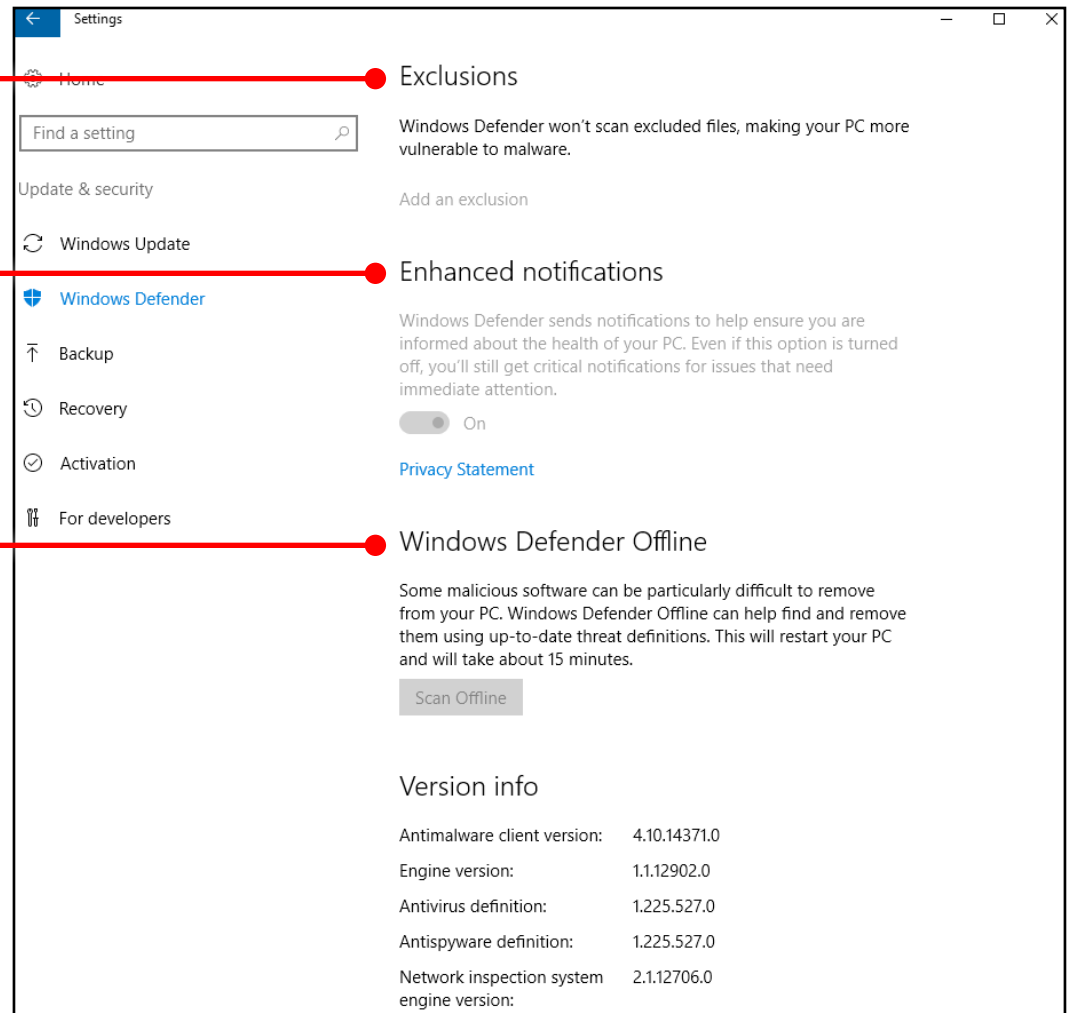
Settings

Home

Find a setting

Update & security

Windows Update

Windows Defender

Backup

Recovery

Activation

For developers

Exclusions

Windows Defender won't scan excluded files, making your PC more vulnerable to malware.

Add an exclusion

Enhanced notifications

Windows Defender sends notifications to help ensure you are informed about the health of your PC. Even if this option is turned off, you'll still get critical notifications for issues that need immediate attention.

On

Privacy Statement

Windows Defender Offline

Some malicious software can be particularly difficult to remove from your PC. Windows Defender Offline can help find and remove them using up-to-date threat definitions. This will restart your PC and will take about 15 minutes.

Scan Offline

Version info

| | |
|---|---|
| Antimalware client version: | 4.10.14371.0 |
| Engine version: | 1.1.12902.0 |
| Antivirus definition: | 1.225.527.0 |
| Antispyware definition: | 1.225.527.0 |
| Network inspection system engine version: | 2.1.12706.0 |